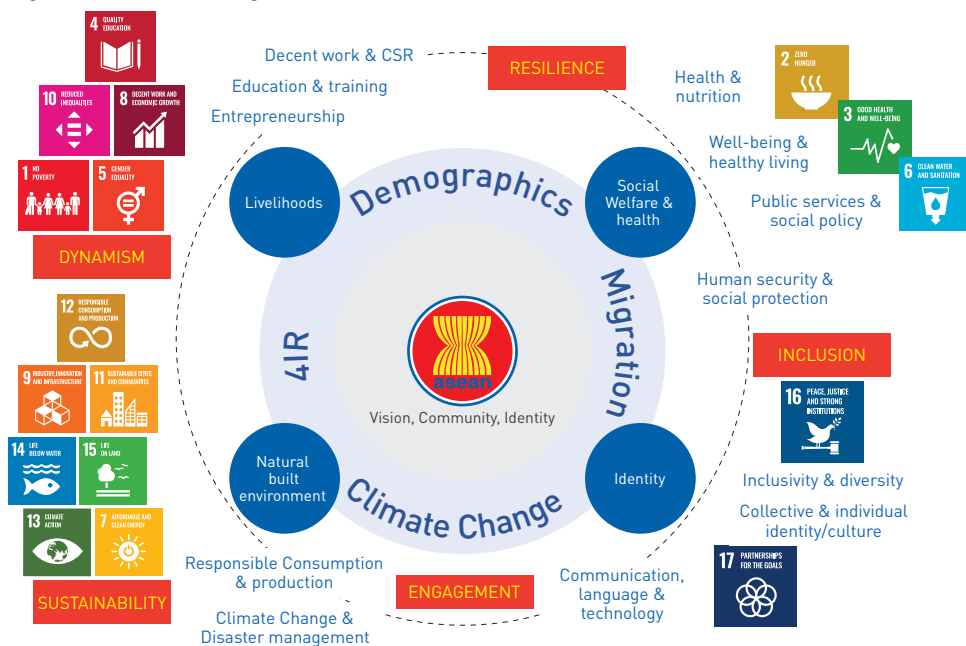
4 QUALITY EDUCATION

10 REDUCED INEQUALITIES

8 DECENT WORK AND ECONOMIC GROWTH

1 NO POVERTY

5 GENDER EQUALITY

DYNAMISM

12 RESPONSIBLE CONSUMPTION AND PRODUCTION

9 INDUSTRY, INNOVATION AND INFRASTRUCTURE

11 SUSTAINABLE CITIES AND COMMUNITIES

14 LIFE BELOW WATER

15 LIFE ON LAND

13 CLIMATE ACTION

7 AFFORDABLE AND CLEAN ENERGY

SUSTAINABILITY

Decent work & CSR

Education & training

Entrepreneurship

RESILIENCE

Health & nutrition

2 ZERO HUNGER

3 GOOD HEALTH AND WELL-BEING

6 CLEAN WATER AND SANITATION

Well-being & healthy living

Public services & social policy

Livelihoods

Demographics

Social Welfare & health

Human security & social protection

4IR

Migration

asean

Vision, Community, Identity

INCLUSION

16 PEACE, JUSTICE AND STRONG INSTITUTIONS

Natural built environment

Climate Change

Identity

Inclusivity & diversity

Collective & individual identity/culture

17 PARTNERSHIPS FOR THE GOALS

Responsible Consumption & production

ENGAGEMENT

Communication, language & technology

Climate Change & Disaster management